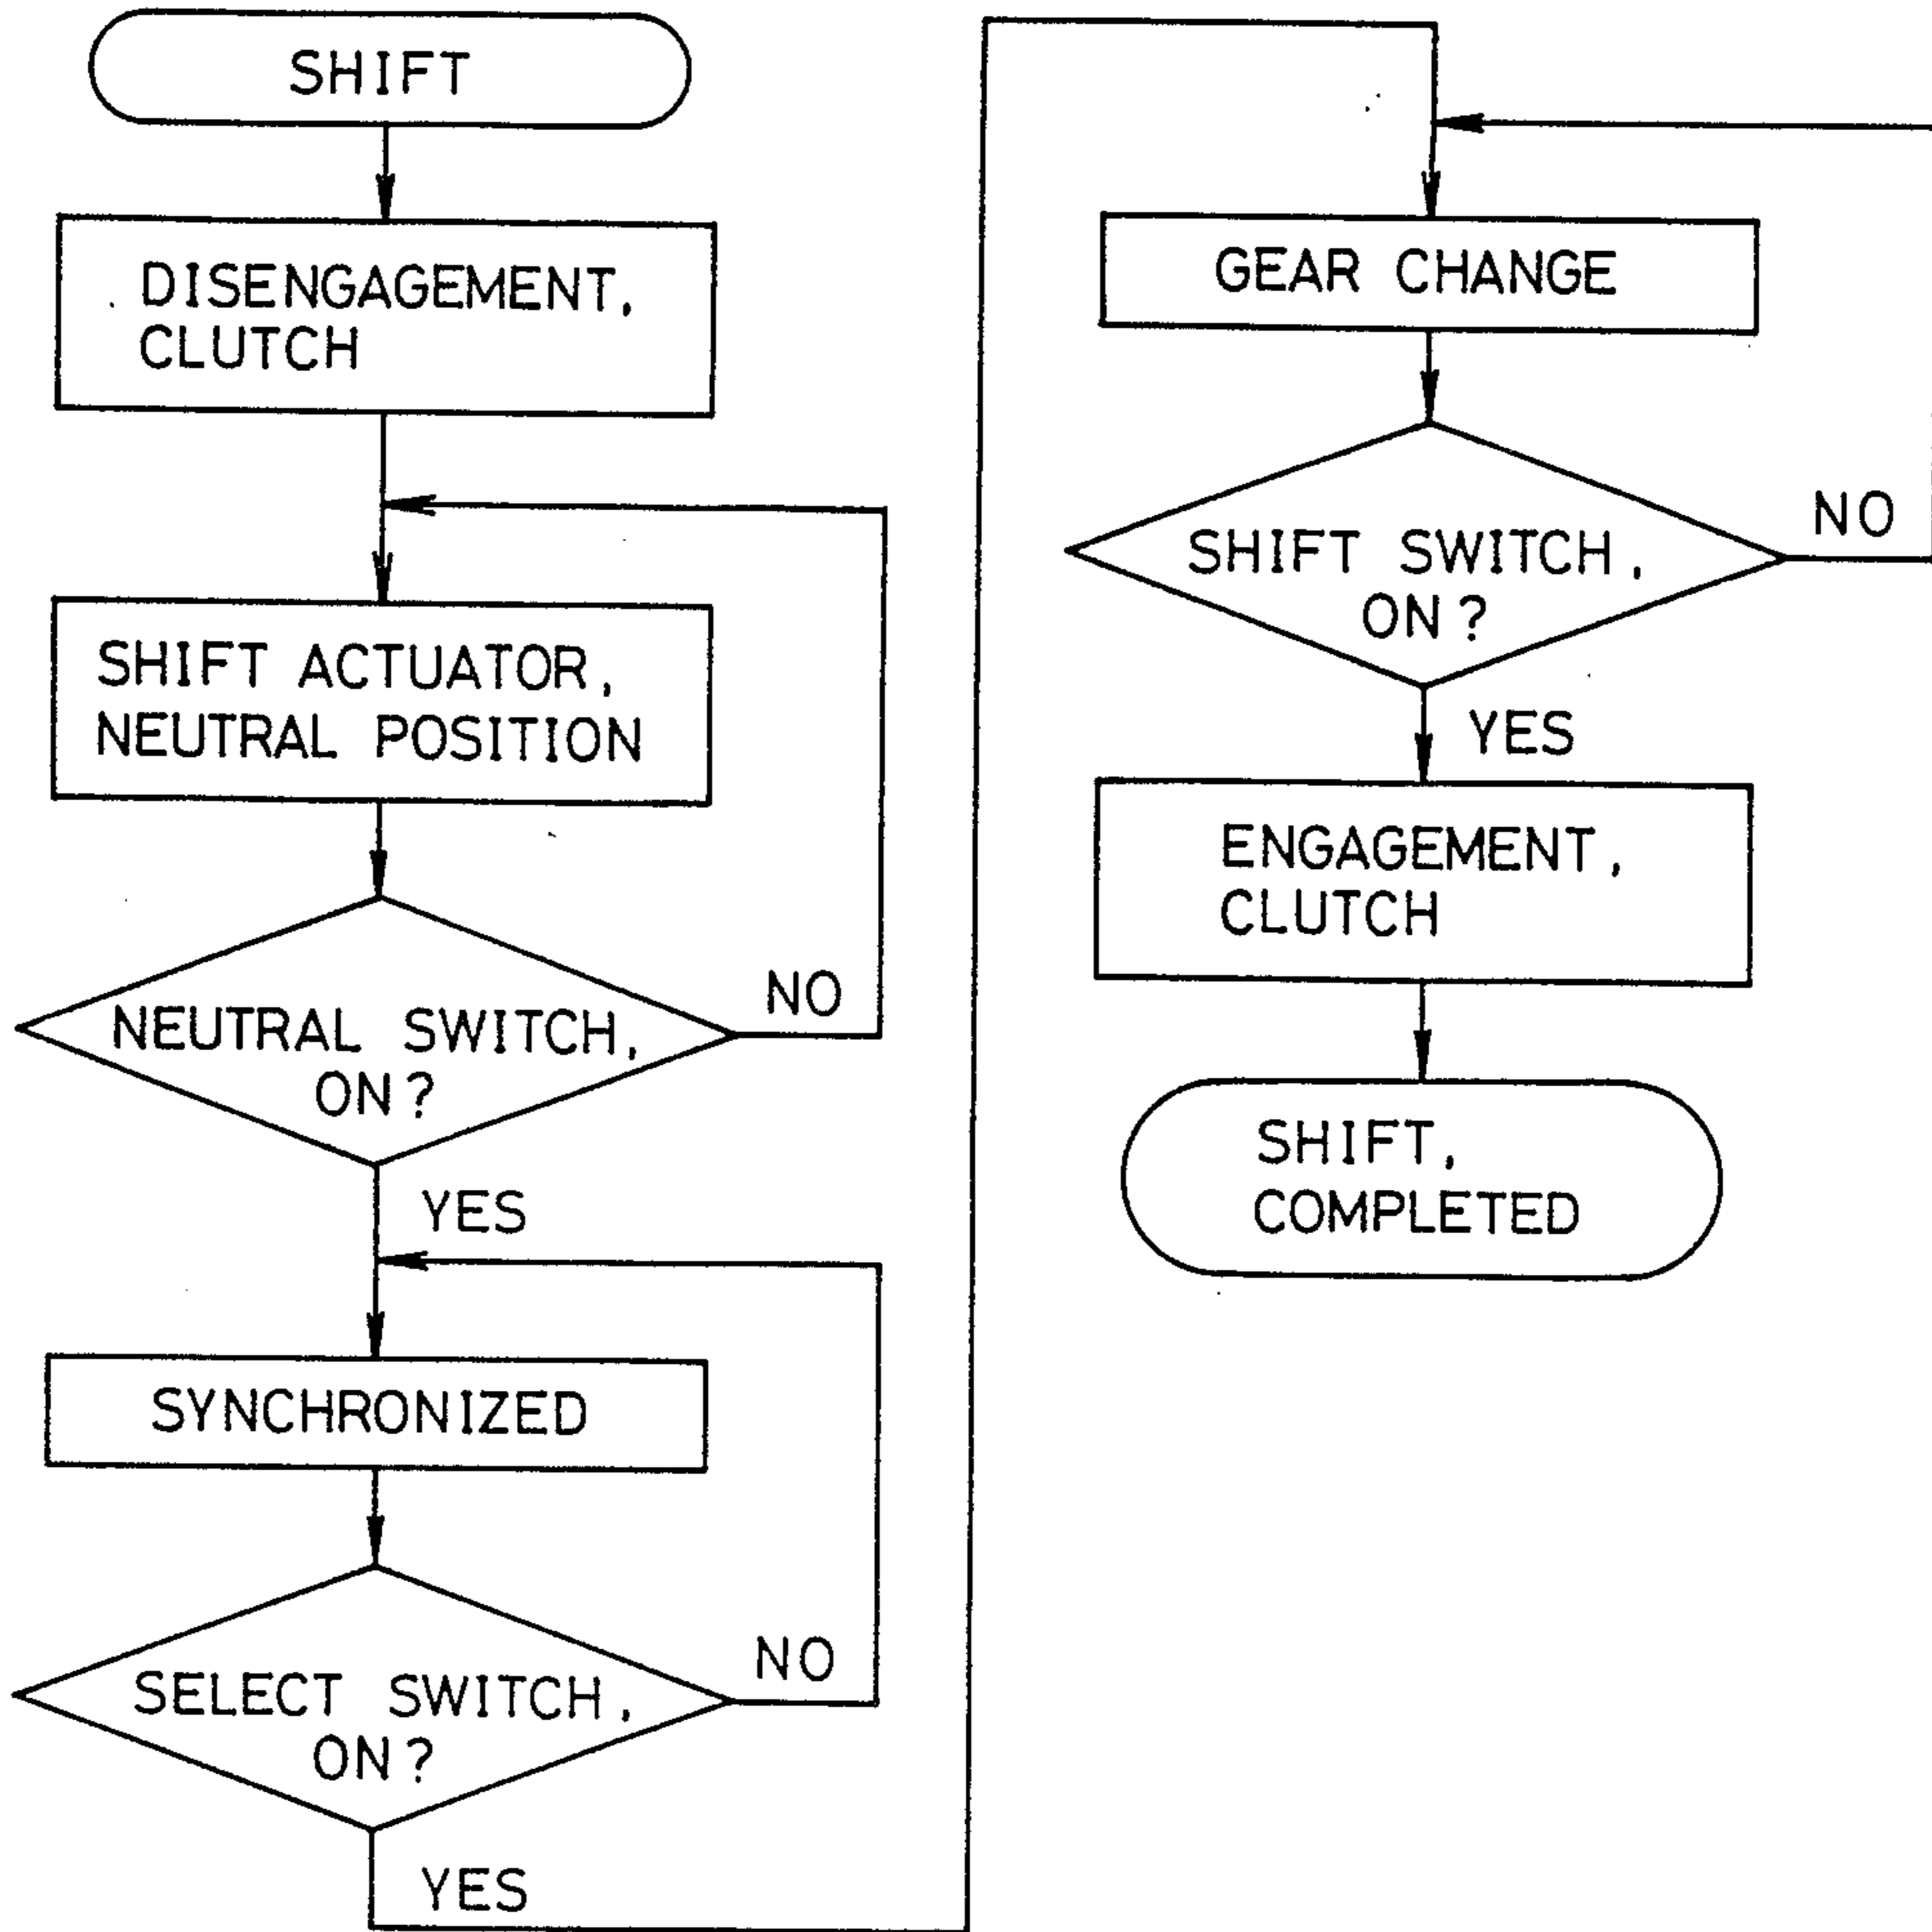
SHIFT

DISENGAGEMENT, CLUTCH

SHIFT ACTUATOR, NEUTRAL POSITION

NEUTRAL SWITCH, ON?

NO

YES

SYNCHRONIZED

SELECT SWITCH, ON?

NO

YES

GEAR CHANGE

SHIFT SWITCH, ON?

NO

YES

ENGAGEMENT, CLUTCH

SHIFT, COMPLETED